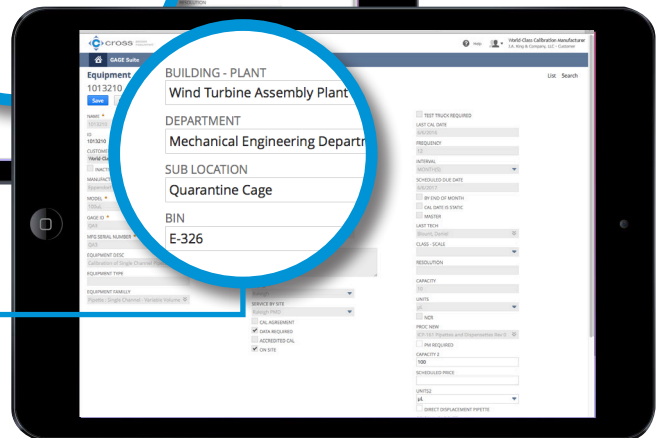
cross

GAGE Suite

Equipment

1013210

Save

NAME *

ID

1013210

CUSTOMER

World Cla

INACTIVE

MANUFACTURER

MODEL

GAGE ID *

MFG SERIAL NUMBER *

EQUIPMENT DESC

Calibration of Single Channel

EQUIPMENT TYPE

EQUIPMENT FAMILY

Pipette | Single Channel - Variable Volume

BUILDING - PLANT

Wind Turbine Assembly Plant

DEPARTMENT

Mechanical Engineering Departm

SUB LOCATION

Quarantine Cage

BIN

E-326

SERVICE BY SITE

CAL AGREEMENT

DATA REQUIRED

ACCREDITED CAL

ON SITE

Help

World-Class Calibration Manufacturer

S.A. King & Company, LLC - Customer

List Search

TEST TRUCK REQUIRED

LAST CAL DATE

FREQUENCY

INTERVAL

SCHEDULED DUE DATE

BY END OF MONTH

CAL DATE IS STATIC

MASTER

LAST TECH

CLASS - SCALE

RESOLUTION

CAPACITY

UNITS

N/A

PROC NEW

PM REQUIRED

CAPACITY 2

100

SCHEDULED PRICE

UNITS2

µL

DIRECT DISPLACEMENT PIPETTE